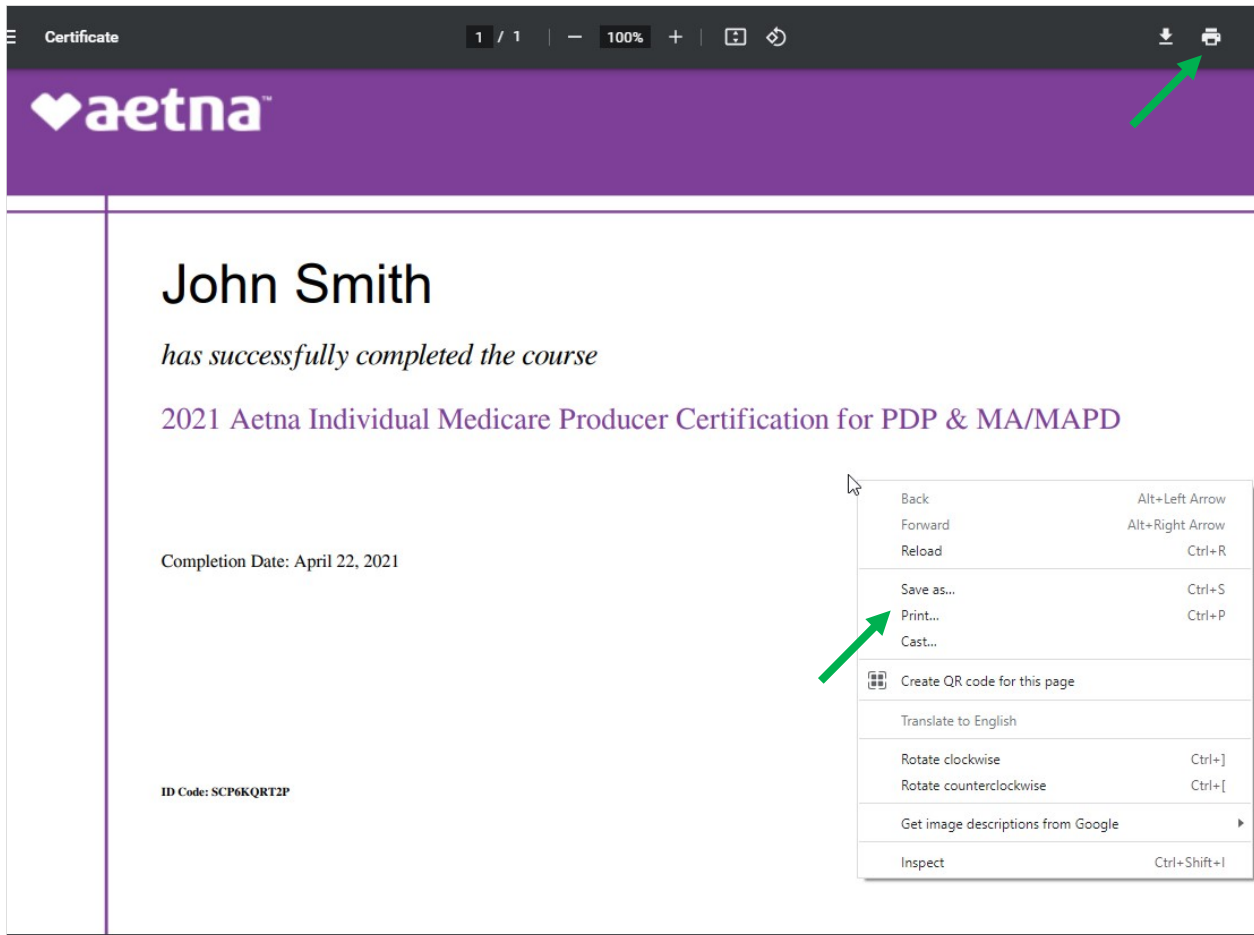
Certificate 1 / 1 100%

aetna™

John Smith

has successfully completed the course

2021 Aetna Individual Medicare Producer Certification for PDP & MA/MAPD

Completion Date: April 22, 2021

ID Code: SCP6KQRT2P

Back Alt+Left Arrow
Forward Alt+Right Arrow
Reload Ctrl+R
Save as... Ctrl+S
Print... Ctrl+P
Cast...
Create QR code for this page
Translate to English
Rotate clockwise Ctrl+]
Rotate counterclockwise Ctrl+[
Get image descriptions from Google
Inspect Ctrl+Shift+I